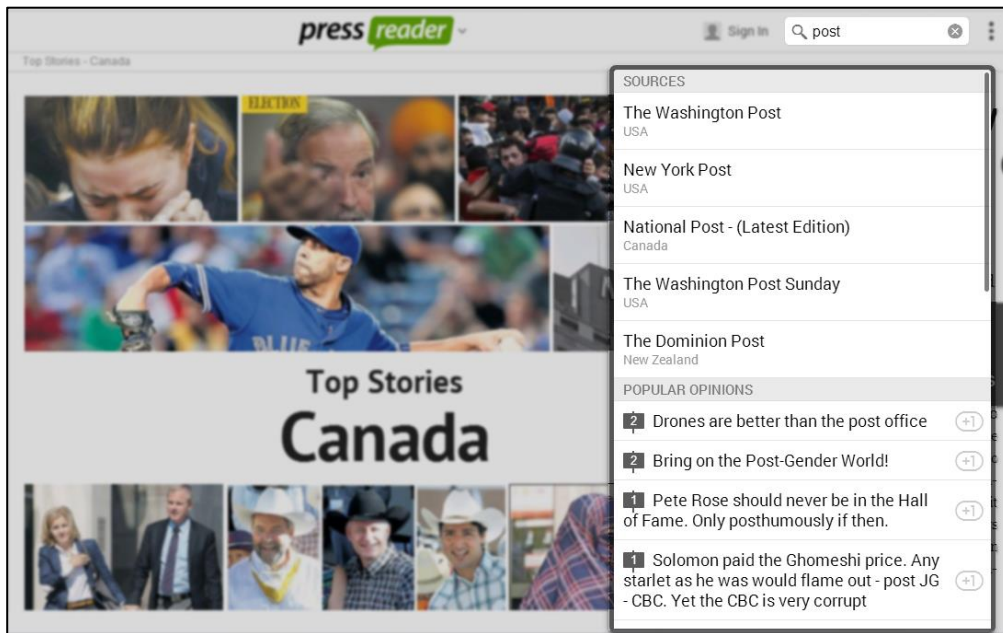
press reader

Sign In

post

Top Stories - Canada

ELECTION

Top Stories

Canada

SOURCES

The Washington Post
USA

New York Post
USA

National Post - (Latest Edition)
Canada

The Washington Post Sunday
USA

The Dominion Post
New Zealand

POPULAR OPINIONS

2 Drones are better than the post office +1

2 Bring on the Post-Gender World! +1

1 Pete Rose should never be in the Hall of Fame. Only posthumously if then. +1

1 Solomon paid the Ghomeshi price. Any starlet as he was would flame out - post JG - CBC. Yet the CBC is very corrupt +1